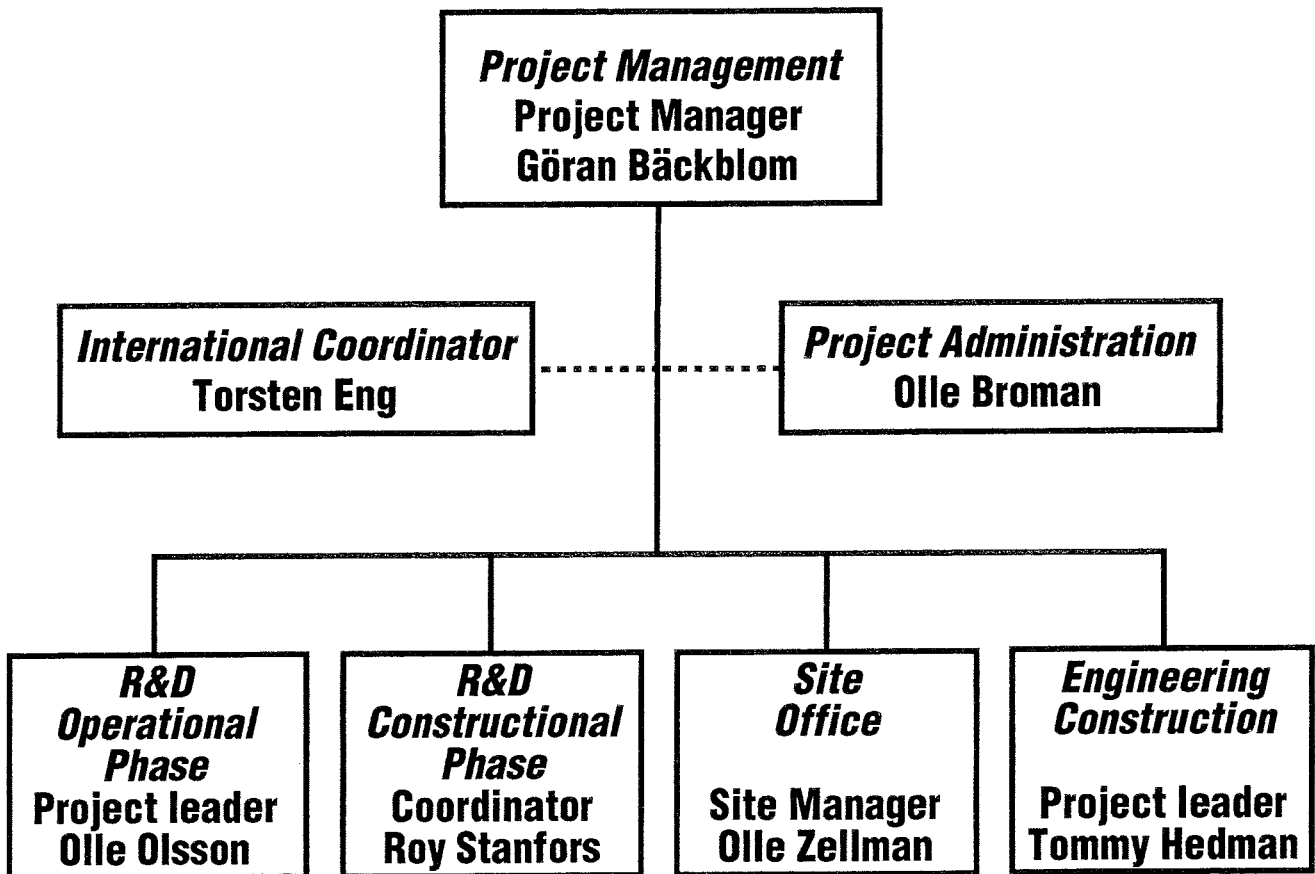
Project Management
Project Manager
Göran Bäckblom

International Coordinator
Torsten Eng

Project Administration
Olle Broman

R&D
Operational
Phase
Project leader
Olle Olsson

R&D
Constructional
Phase
Coordinator
Roy Stanfors

Site
Office
Site Manager
Olle Zellman

Engineering
Construction
Project leader
Tommy Hedman